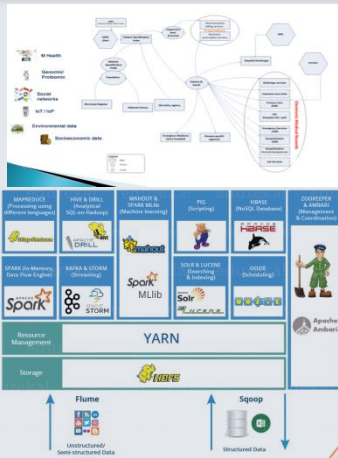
M Health

Genomic/ Proteomic

Social networks

IoT / IoP

Environmental data

Socioeconomic data

MAPREDUCE (Processing using different languages)

HIVE & DRILL (Analytical SQL on Hadoop)

MAHOUT & SPARK MLlib (Machine learning)

PIG (Scripting)

HBASE (NoSQL Database)

ZOOKEEPER & AMBARI (Management & Coordination)

MapReduce

HIVE

DRILL

mahout

HBASE

SPARK (In-Memory, Data Flow Engine)

KAFKA & STORM (Streaming)

SOLR & LUCENE (Searching & Indexing)

OOZIE (Scheduling)

Spark

STORM

Spark MLlib

Solr

Lucene

Apache Ambari

Resource Management

YARN

Storage

HDFS

Flume

Sqoop

Unstructured/ Semi-structured Data

Structured Data